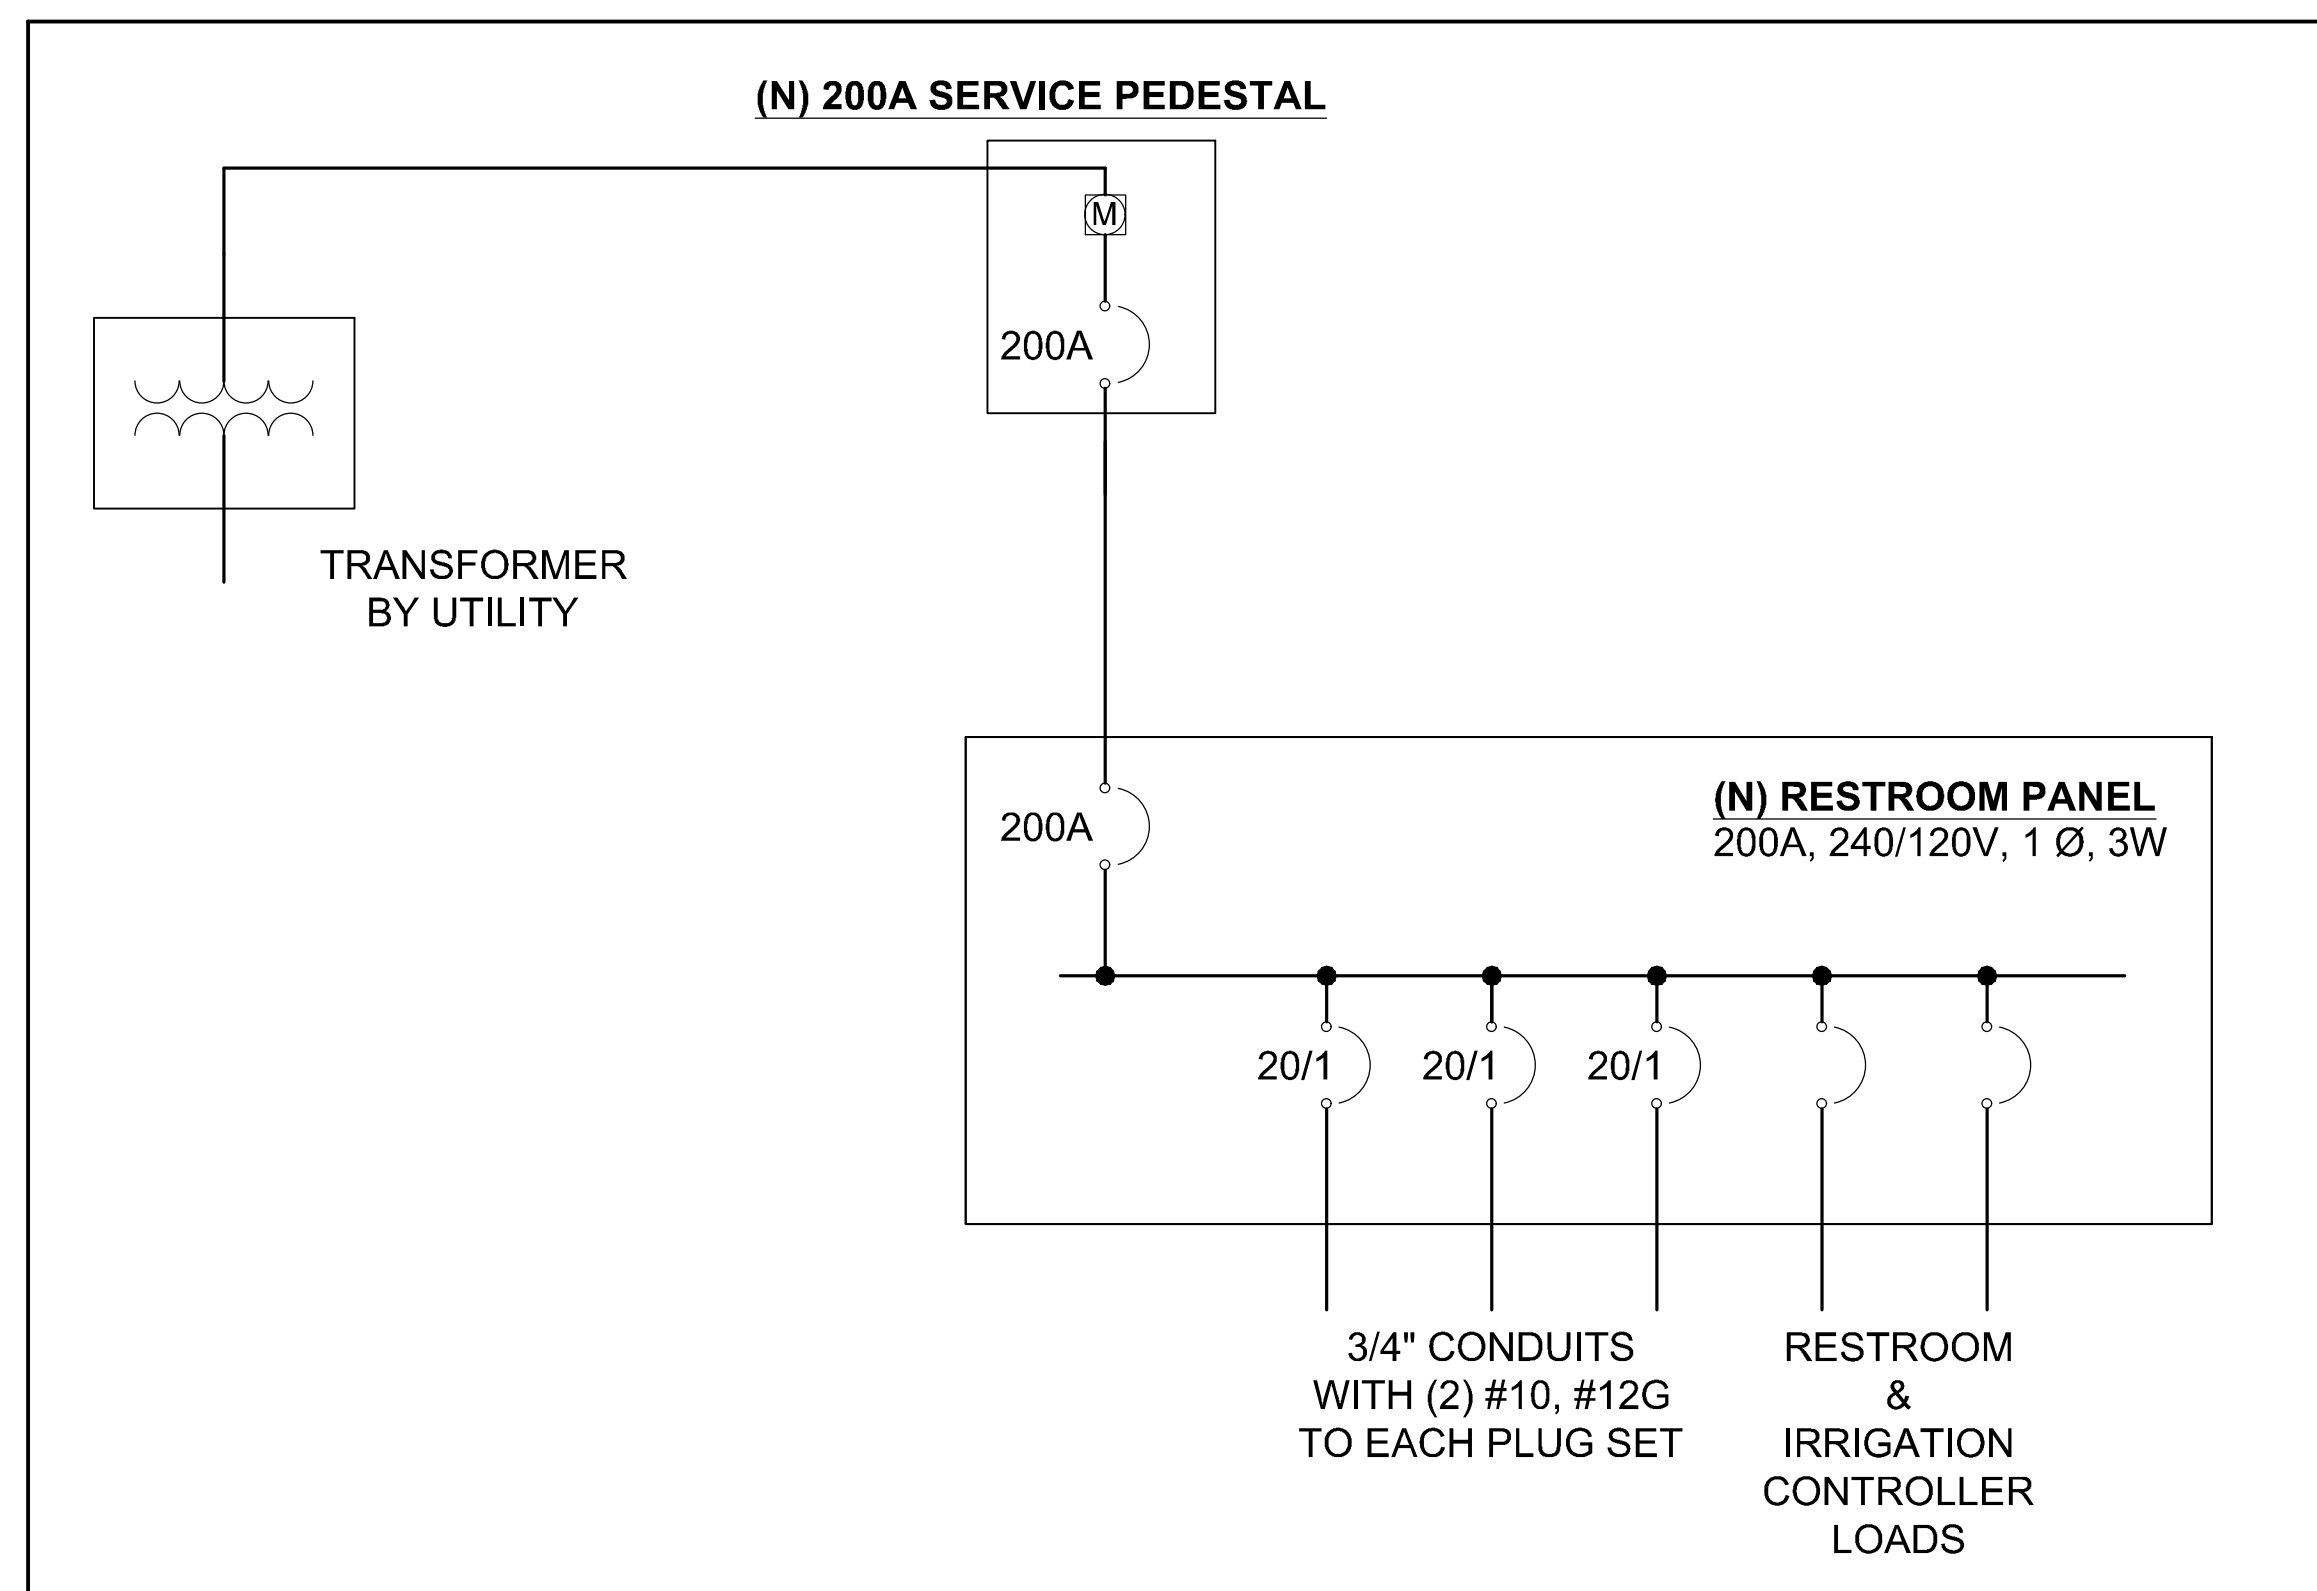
(N) 200A SERVICE PEDESTAL

M

200A

TRANSFORMER
BY UTILITY

200A

(N) RESTROOM PANEL
200A, 240/120V, 1 Ø, 3W

20/1 20/1 20/1

3/4" CONDUITS
WITH (2) #10, #12G
TO EACH PLUG SET

RESTROOM
&
IRRIGATION
CONTROLLER
LOADS